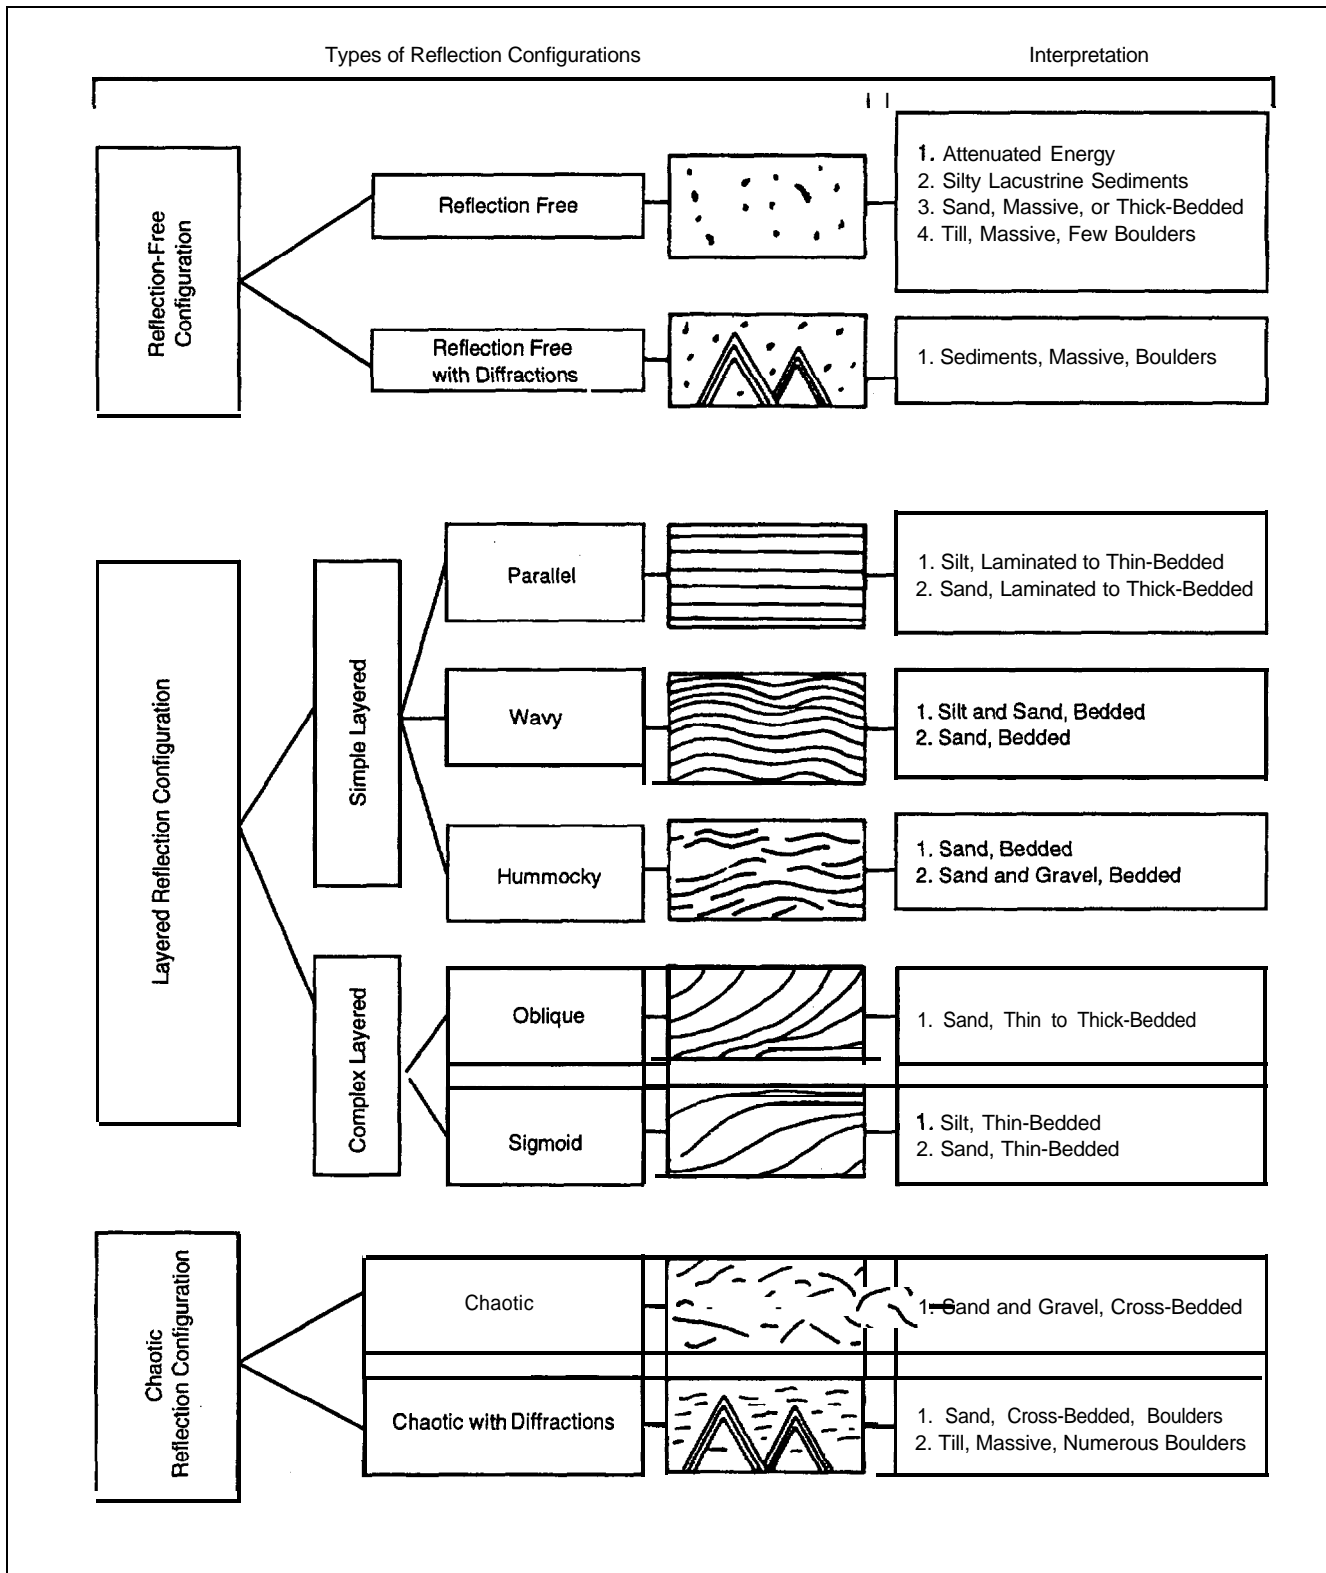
Types of Reflection Configurations

Interpretation

Reflection-Free Configuration

Reflection Free

1. Attenuated Energy
2. Silty Lacustrine Sediments
3. Sand, Massive, or Thick-Bedded
4. Till, Massive, Few Boulders

Reflection Free with Diffractions

1. Sediments, Massive, Boulders

Layered Reflection Configuration

Simple Layered

Parallel

1. Silt, Laminated to Thin-Bedded
2. Sand, Laminated to Thick-Bedded

Wavy

1. Silt and Sand, Bedded
2. Sand, Bedded

Hummocky

1. Sand, Bedded
2. Sand and Gravel, Bedded

Complex Layered

Oblique

1. Sand, Thin to Thick-Bedded

Sigmoid

1. Silt, Thin-Bedded
2. Sand, Thin-Bedded

Chaotic Reflection Configuration

Chaotic

1. Sand and Gravel, Cross-Bedded

Chaotic with Diffractions

1. Sand, Cross-Bedded, Boulders
2. Till, Massive, Numerous Boulders